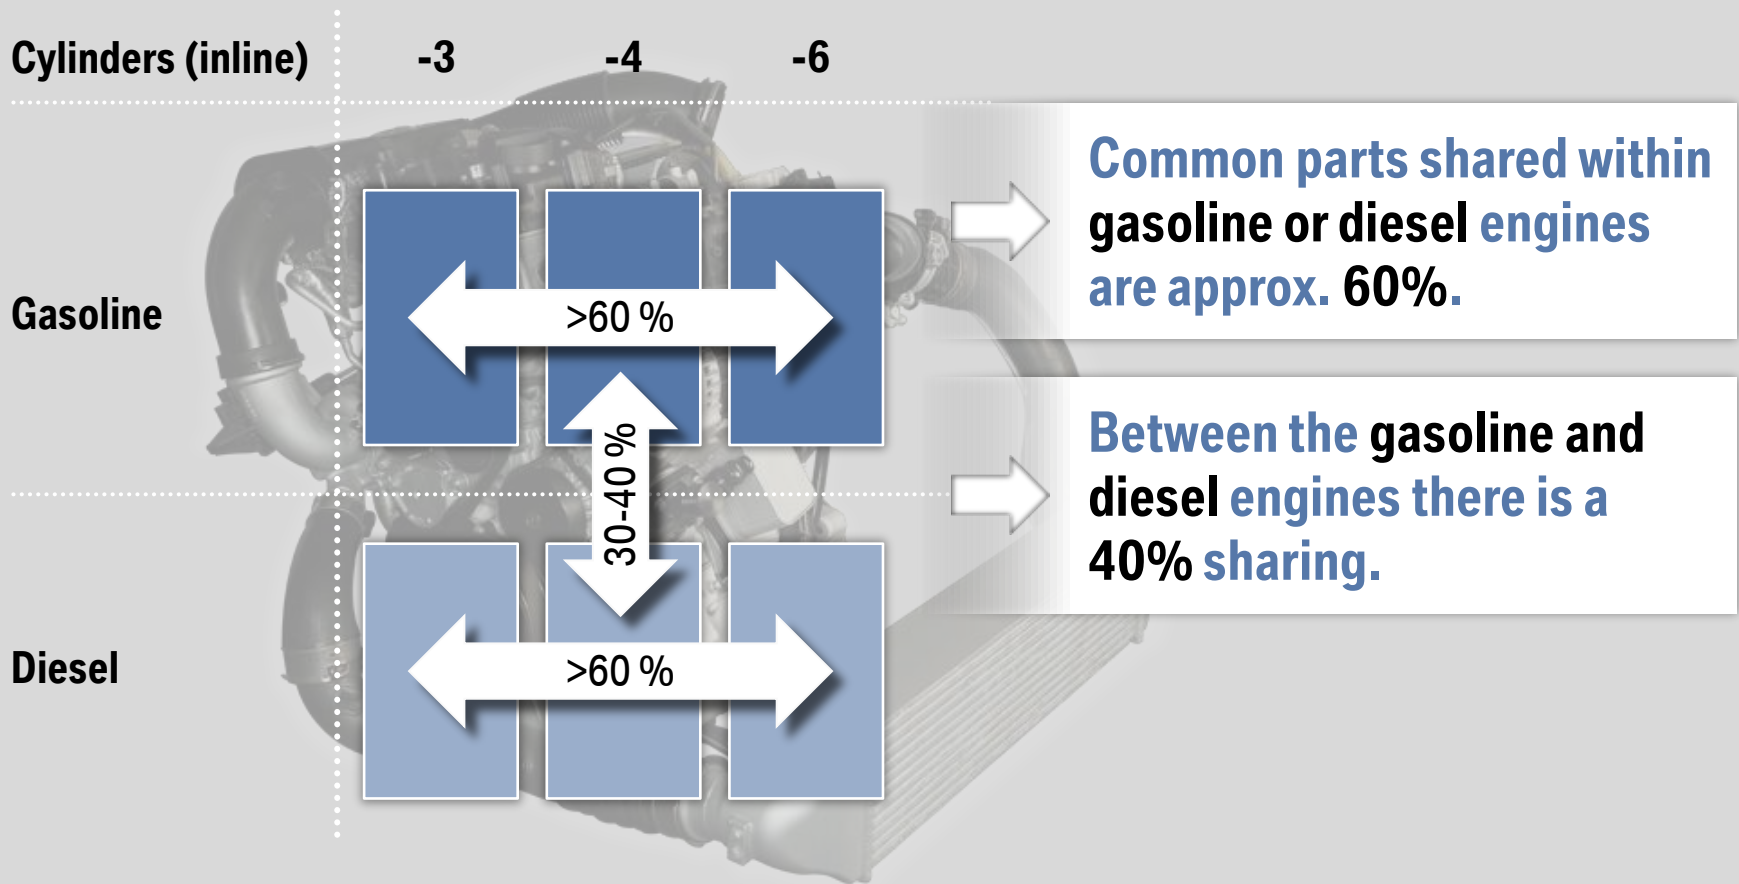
Cylinders (inline) -3 -4 -6

Gasoline

>60 %

30-40 %

Diesel

>60 %

Common parts shared within gasoline or diesel engines are approx. 60%.

Between the gasoline and diesel engines there is a 40% sharing.